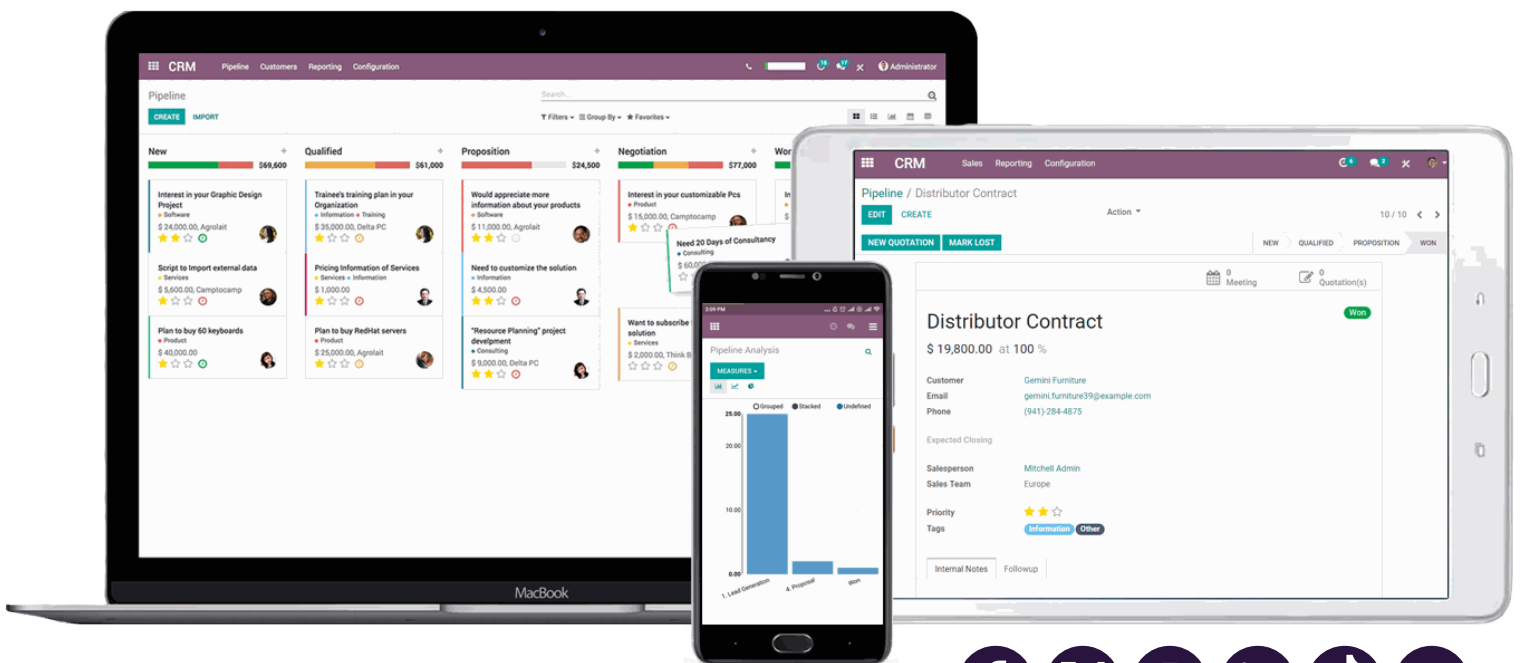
CRM Pipeline Customers Reporting Configuration

Administrator

Pipeline

Search...

CREATE IMPORT

Filters Group By Favorites

New $69,600

Interest in your Graphic Design Project
Software
$ 24,000.00, Agrolait

Script to Import external data
Services
$ 5,600.00, Camptocamp

Plan to buy 60 keyboards
Product
$ 40,000.00

Qualified $61,000

Trainee's training plan in your Organization
Information Training
$ 35,000.00, Delta PC

Pricing Information of Services
Services Information
$ 1,000.00

Plan to buy RedHat servers
Product
$ 25,000.00, Agrolait

Proposition $24,500

Would appreciate more information about your products
Software
$ 11,000.00, Agrolait

Need to customize the solution
Information
$ 4,500.00

"Resource Planning" project develpment
Consulting
$ 9,000.00, Delta PC

Negotiation $77,000

Interest in your customizable Pcs
Product
$ 15,000.00, Camptocamp

Need 20 Days of Consultancy
Consulting
$ 60,0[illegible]

Want to subscribe to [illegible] solution
Services
$ 2,000.00, Think B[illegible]

Wor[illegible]

MacBook

3:09 PM

Pipeline Analysis

MEASURES

Grouped Stacked Undefined

25.00
20.00
10.00
0.00

1. Lead Generation
4. Proposal
Won

CRM Sales Reporting Configuration

Pipeline / Distributor Contract

EDIT CREATE

Action

10 / 10

NEW QUOTATION MARK LOST

NEW QUALIFIED PROPOSITION WON

0 Meeting

0 Quotation(s)

Distributor Contract

Won

$ 19,800.00 at 100 %

Customer Gemini Furniture
Email gemini.furniture39@example.com
Phone (941)-284-4875

Expected Closing

Salesperson Mitchell Admin
Sales Team Europe

Priority

Tags Information Other

Internal Notes Followup